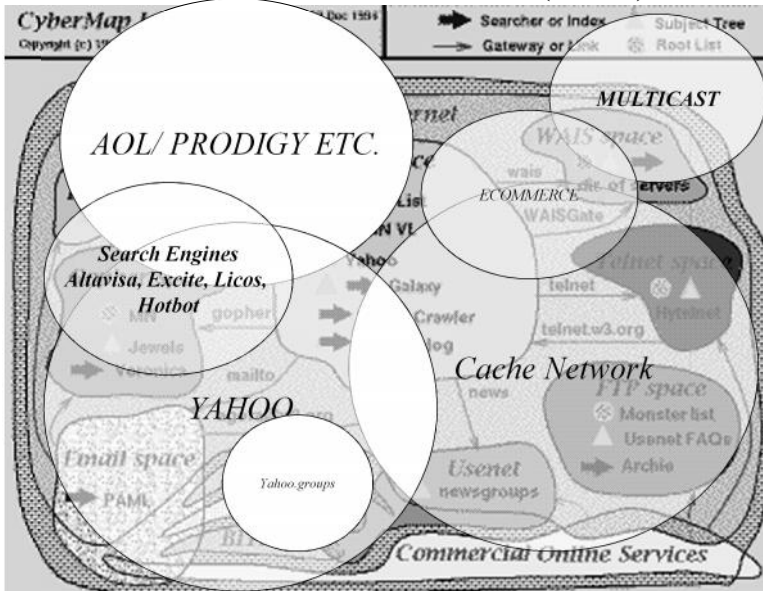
CyberMap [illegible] Dec 1994
Copyright (c) 19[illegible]

Searcher or Index
Gateway or Link
Subject Tree
Root List

MULTICAST

AOL/ PRODIGY ETC.

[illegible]rnet

WAIS space
wais
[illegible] of servers
WAISGate

ECOMMERCE

Search Engines
Altavisa, Excite, Licos, Hotbot

List
N VL
Yahoo
Galaxy
Crawler
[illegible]log

Telnet space
telnet
Hytelnet
telnet.w3.org

MIV
Jewels
Veronica
gopher
mailto

Cache Network

news

FTP space
Monster list
Usenet FAQs
Archie

YAHOO

Email space
PAML

Yahoo.groups

Usenet
newsgroups

Commercial Online Services